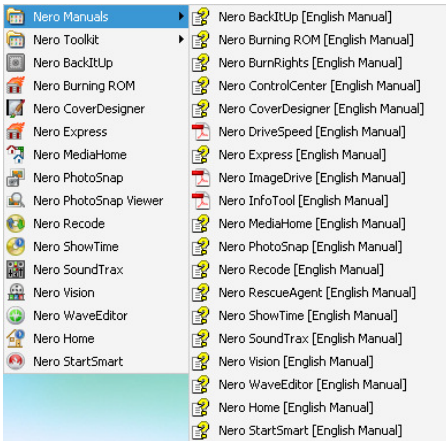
Nero Manuals
Nero Toolkit
Nero BackItUp
Nero Burning ROM
Nero CoverDesigner
Nero Express
Nero MediaHome
Nero PhotoSnap
Nero PhotoSnap Viewer
Nero Recode
Nero ShowTime
Nero SoundTrax
Nero Vision
Nero WaveEditor
Nero Home
Nero StartSmart

Nero BackItUp [English Manual]
Nero Burning ROM [English Manual]
Nero BurnRights [English Manual]
Nero ControlCenter [English Manual]
Nero CoverDesigner [English Manual]
Nero DriveSpeed [English Manual]
Nero Express [English Manual]
Nero ImageDrive [English Manual]
Nero InfoTool [English Manual]
Nero MediaHome [English Manual]
Nero PhotoSnap [English Manual]
Nero Recode [English Manual]
Nero RescueAgent [English Manual]
Nero ShowTime [English Manual]
Nero SoundTrax [English Manual]
Nero Vision [English Manual]
Nero WaveEditor [English Manual]
Nero Home [English Manual]
Nero StartSmart [English Manual]